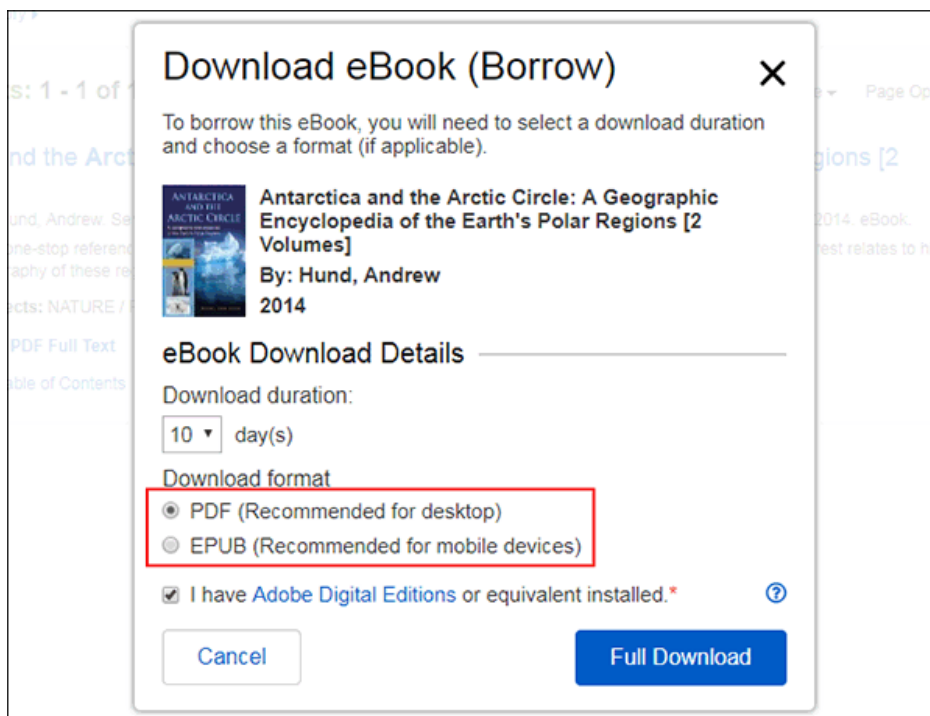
ts: 1 - 1 of 1

nd the Arct

und, Andrew. Se
ne-stop referen
raphy of these re

ects: NATURE / F

PDF Full Text

able of Contents

Page Op

gions [2

2014. eBook.
rest relates to h

Download eBook (Borrow)

×

To borrow this eBook, you will need to select a download duration and choose a format (if applicable).

ANTARCTICA AND THE ARCTIC CIRCLE

Antarctica and the Arctic Circle: A Geographic Encyclopedia of the Earth's Polar Regions [2 Volumes]

By: Hund, Andrew

2014

eBook Download Details

Download duration:

10 ▾ day(s)

Download format

PDF (Recommended for desktop)

EPUB (Recommended for mobile devices)

I have Adobe Digital Editions or equivalent installed.*

?

Cancel

Full Download